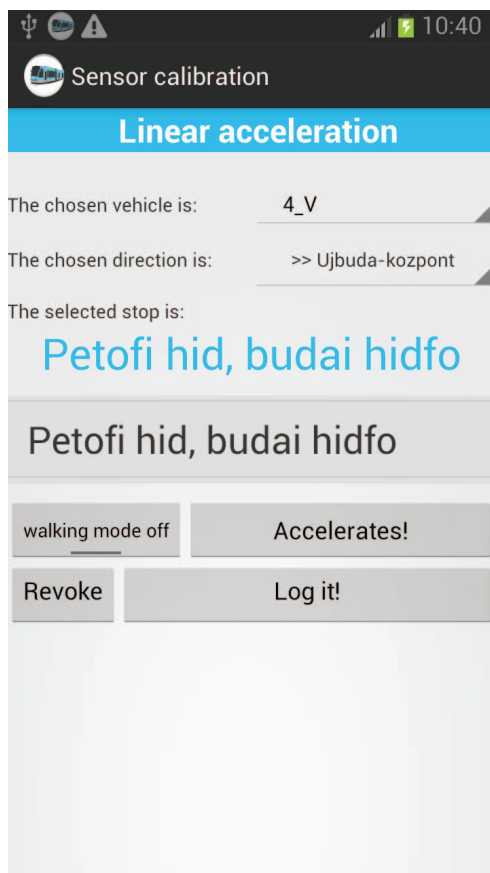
10:40

Sensor calibration

Linear acceleration

The chosen vehicle is: 4_V

The chosen direction is: >> Ujbuda-kozpont

The selected stop is:

Petofi hid, budai hidfo

Petofi hid, budai hidfo

walking mode off

Accelerates!

Revoke

Log it!